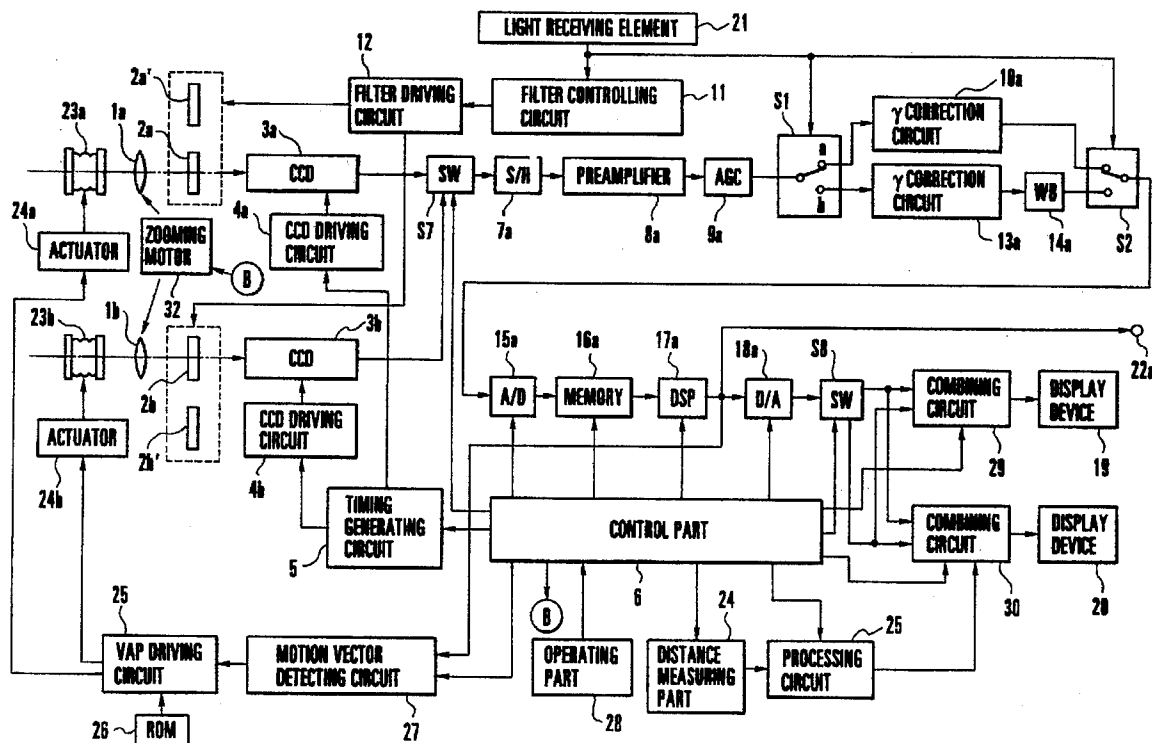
LIGHT RECEIVING ELEMENT 21
12
FILTER DRIVING CIRCUIT
FILTER CONTROLLING CIRCUIT 11
2a'
23a 1a 2a
3a
CCD
SW
S/H
PREAMPLIFIER
AGC
S1
a
b
10a
$\gamma$ CORRECTION CIRCUIT
$\gamma$ CORRECTION CIRCUIT
WB
S2
13a 14a
4a
CCD DRIVING CIRCUIT
S7 7a 8a 9a
24a
ACTUATOR
ZOOMING MOTOR
B
32
23b 1b
3b
CCD
2b
2b'
CCD DRIVING CIRCUIT
4b
ACTUATOR
24b
15a
A/D
16a
MEMORY
17a
DSP
18a
D/A
S8
SW
22a
COMBINING CIRCUIT
DISPLAY DEVICE
29 19
TIMING GENERATING CIRCUIT
5
CONTROL PART
6
COMBINING CIRCUIT
DISPLAY DEVICE
30 20
B
25
VAP DRIVING CIRCUIT
MOTION VECTOR DETECTING CIRCUIT
27
OPERATING PART
28
24
DISTANCE MEASURING PART
25
PROCESSING CIRCUIT
26 ROM